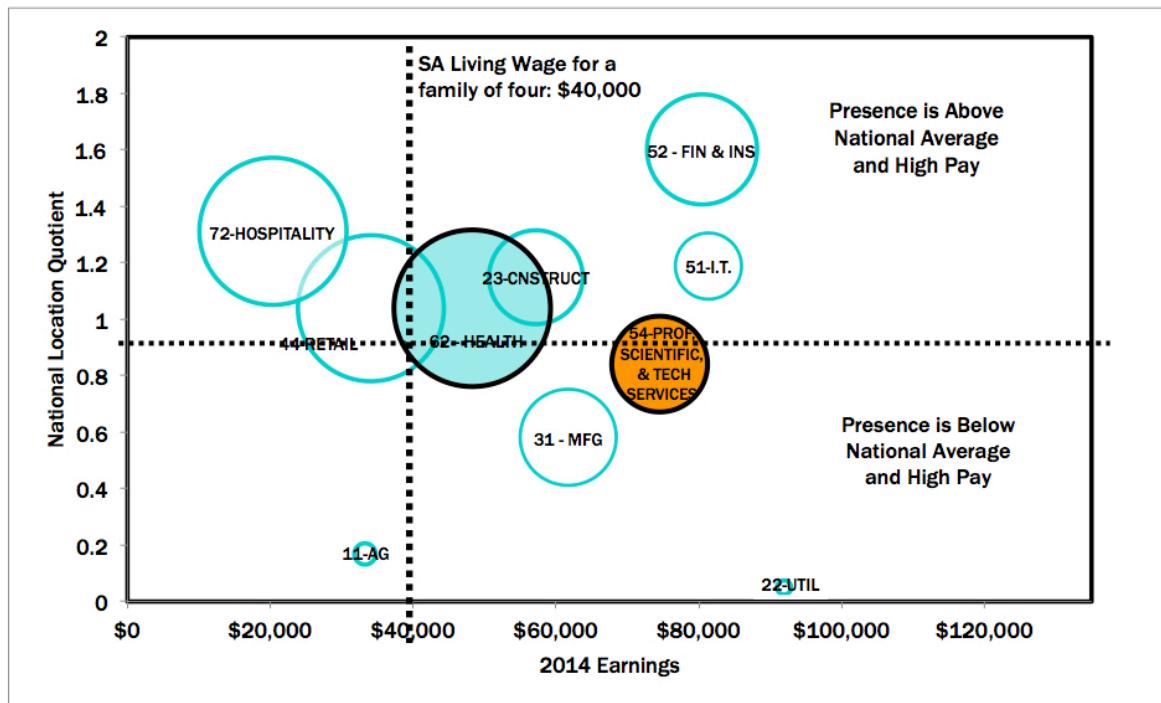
SA Living Wage for a family of four: $40,000

Presence is Above National Average and High Pay

Presence is Below National Average and High Pay

52 - FIN & INS

72-HOSPITALITY

51-I.T.

23-CNSTRUCT

44-RETAIL

62 - HEALTH

54-PROF SCIENTIFIC, & TECH SERVICES

31 - MFG

11-AG

22-UTIL

National Location Quotient

2
1.8
1.6
1.4
1.2
1
0.8
0.6
0.4
0.2
0

$0
$20,000
$40,000
$60,000
$80,000
$100,000
$120,000

2014 Earnings